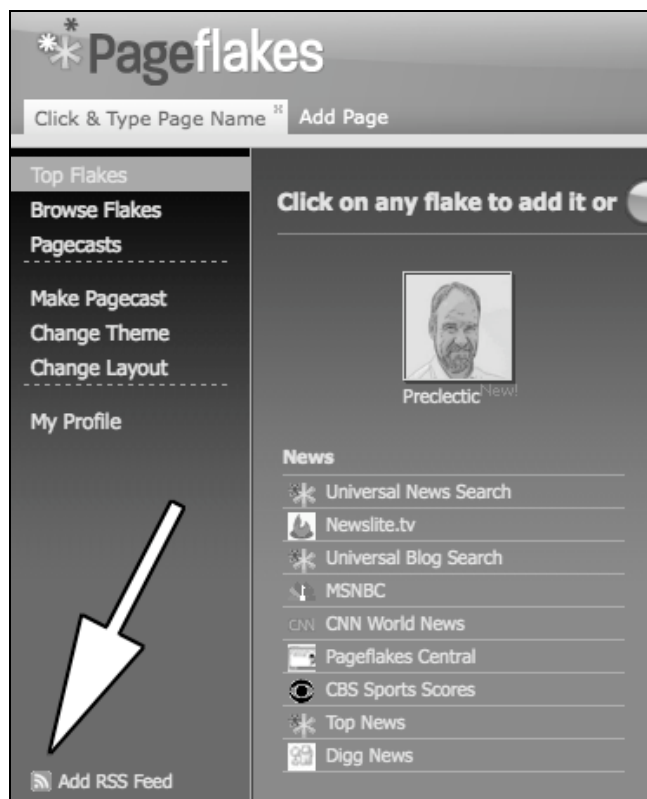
Pageflakes

Click & Type Page Name Add Page

Top Flakes
Browse Flakes
Pagecasts

Make Pagecast
Change Theme
Change Layout

My Profile

Add RSS Feed

Click on any flake to add it or

Preclectic New!

News
Universal News Search
Newslite.tv
Universal Blog Search
MSNBC
CNN CNN World News
Pageflakes Central
CBS Sports Scores
Top News
Digg News